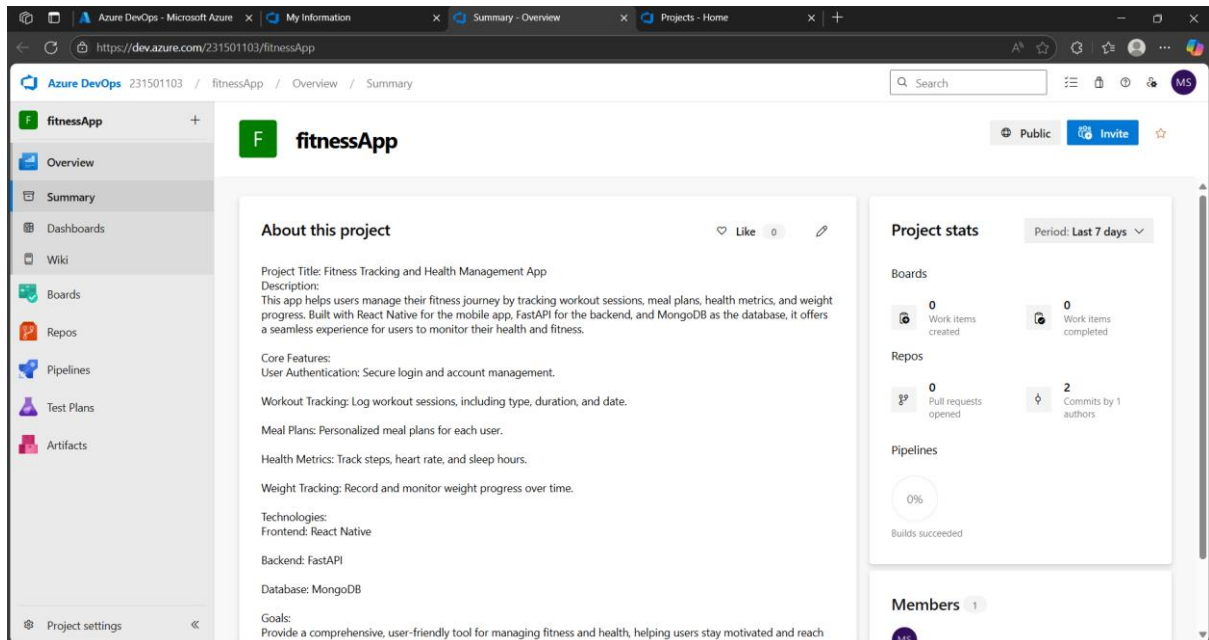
Azure DevOps - Microsoft Azure × My Information × Summary - Overview × Projects - Home × +

https://dev.azure.com/231501103/fitnessApp

Azure DevOps 231501103 / fitnessApp / Overview / Summary

Search

MS

F fitnessApp +

Overview

Summary

Dashboards

Wiki

Boards

Repos

Pipelines

Test Plans

Artifacts

Project settings «

F fitnessApp

Public Invite

About this project

Like 0

Project Title: Fitness Tracking and Health Management App
Description:
This app helps users manage their fitness journey by tracking workout sessions, meal plans, health metrics, and weight progress. Built with React Native for the mobile app, FastAPI for the backend, and MongoDB as the database, it offers a seamless experience for users to monitor their health and fitness.

Core Features:
User Authentication: Secure login and account management.

Workout Tracking: Log workout sessions, including type, duration, and date.

Meal Plans: Personalized meal plans for each user.

Health Metrics: Track steps, heart rate, and sleep hours.

Weight Tracking: Record and monitor weight progress over time.

Technologies:
Frontend: React Native

Backend: FastAPI

Database: MongoDB

Goals:
Provide a comprehensive, user-friendly tool for managing fitness and health, helping users stay motivated and reach

Project stats

Period: Last 7 days

Boards

0
Work items created

0
Work items completed

Repos

0
Pull requests opened

2
Commits by 1 authors

Pipelines

0%

Builds succeeded

Members 1

MS